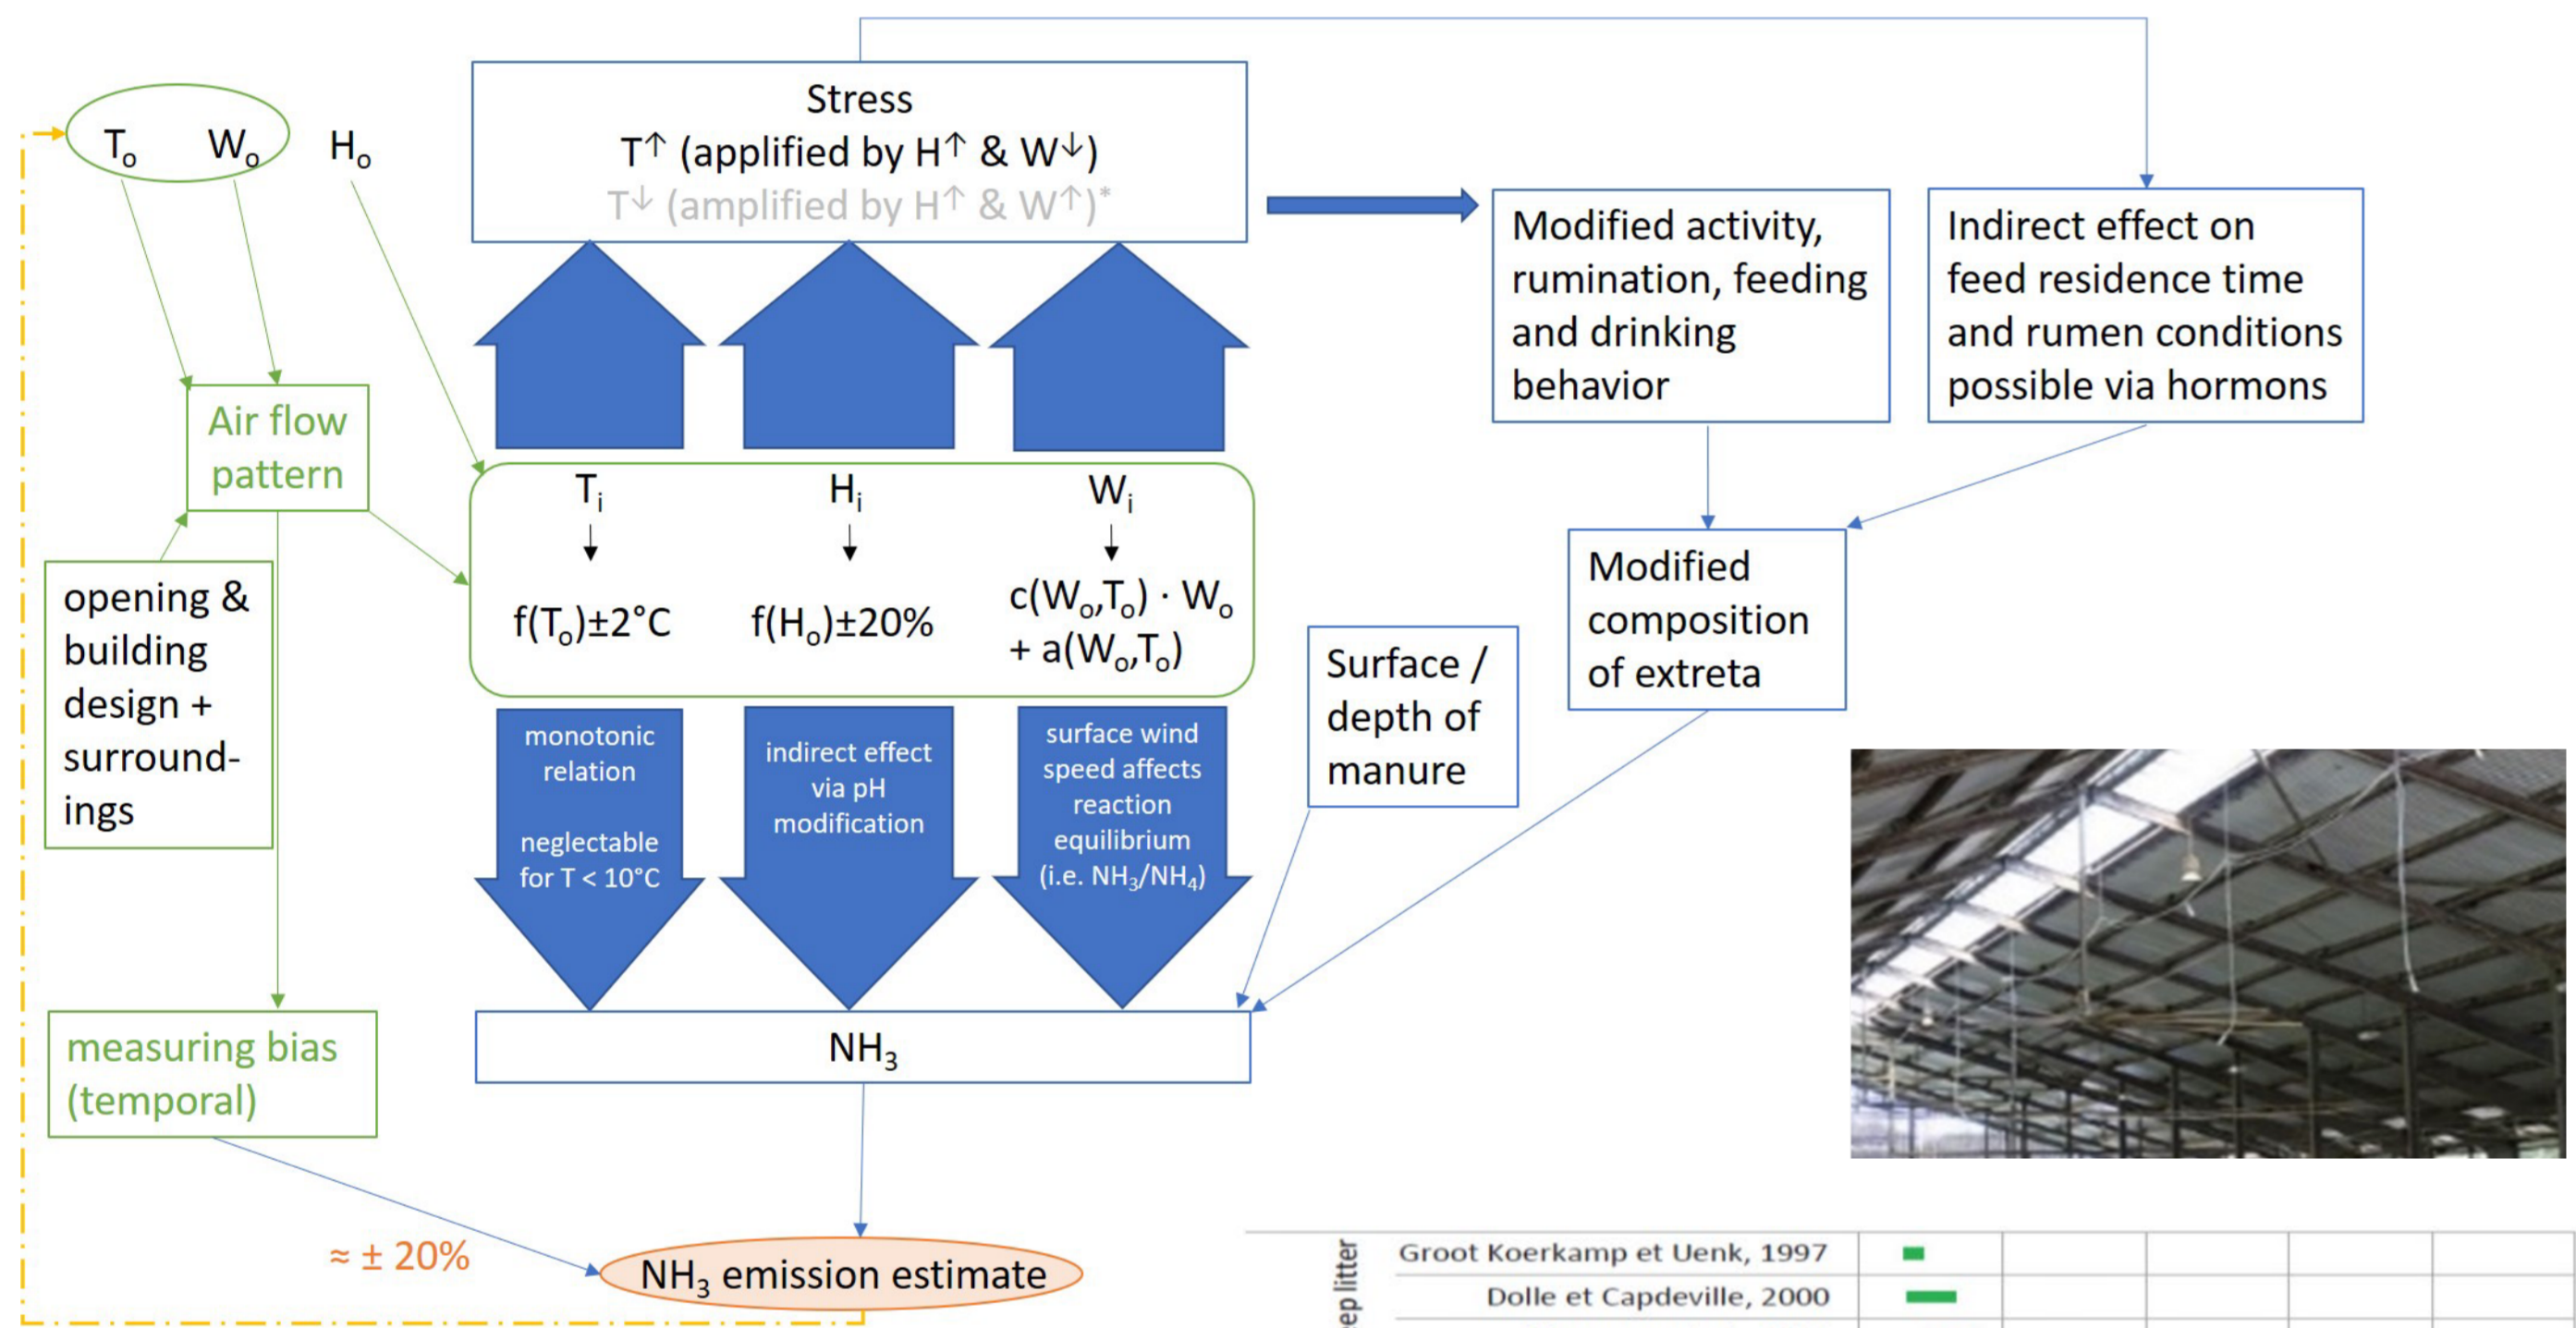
$T_o$ $W_o$ $H_o$

Stress
T↑ (applified by H↑ & W↓)
T↓ (amplified by H↑ & W↑)*

Modified activity, rumination, feeding and drinking behavior

Indirect effect on feed residence time and rumen conditions possible via hormons

Air flow pattern

$T_i$ $H_i$ $W_i$

$f(T_o)\pm2°C$ $f(H_o)\pm20\%$ $c(W_o,T_o) \cdot W_o + a(W_o,T_o)$

opening & building design + surroundings

monotonic relation

neglectable for T < 10°C

indirect effect via pH modification

surface wind speed affects reaction equilibrium (i.e. $NH_3/NH_4$)

Surface / depth of manure

Modified composition of extreta

measuring bias (temporal)

$NH_3$

≈ ± 20%

$NH_3$ emission estimate

ep litter

Groot Koerkamp et Uenk, 1997

Dolle et Capdeville, 2000